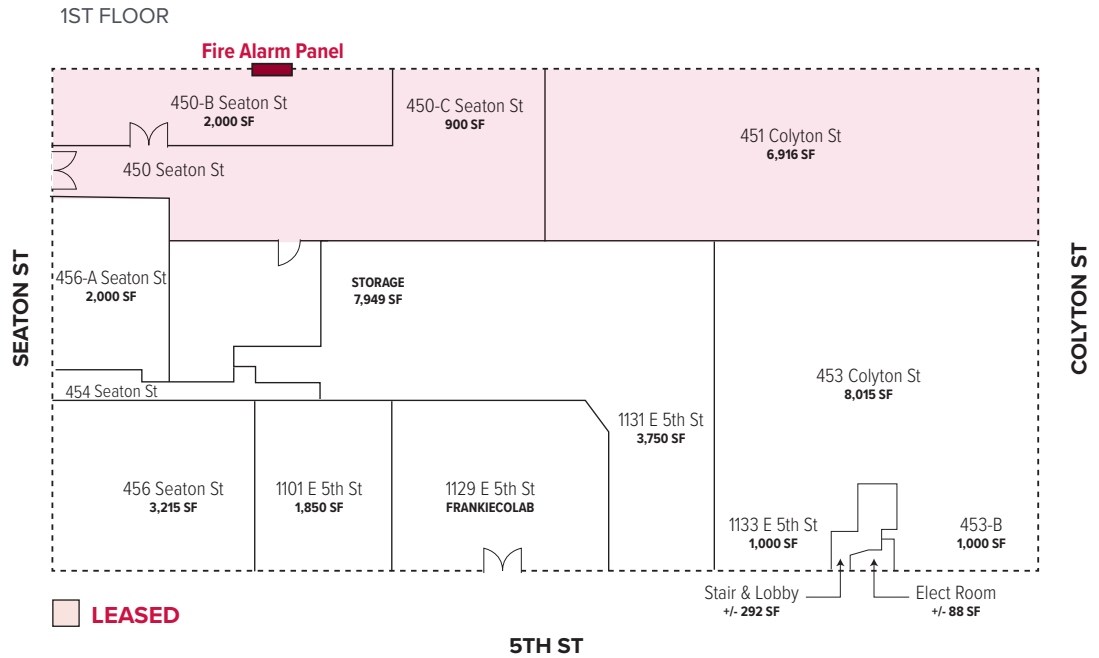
1ST FLOOR

Fire Alarm Panel

450-B Seaton St
2,000 SF

450-C Seaton St
900 SF

451 Colyton St
6,916 SF

450 Seaton St

SEATON ST

456-A Seaton St
2,000 SF

STORAGE
7,949 SF

COLYTON ST

453 Colyton St
8,015 SF

454 Seaton St

1131 E 5th St
3,750 SF

456 Seaton St
3,215 SF

1101 E 5th St
1,850 SF

1129 E 5th St
FRANKIECOLAB

1133 E 5th St
1,000 SF

453-B
1,000 SF

Stair & Lobby
+/- 292 SF

Elect Room
+/- 88 SF

LEASED

5TH ST